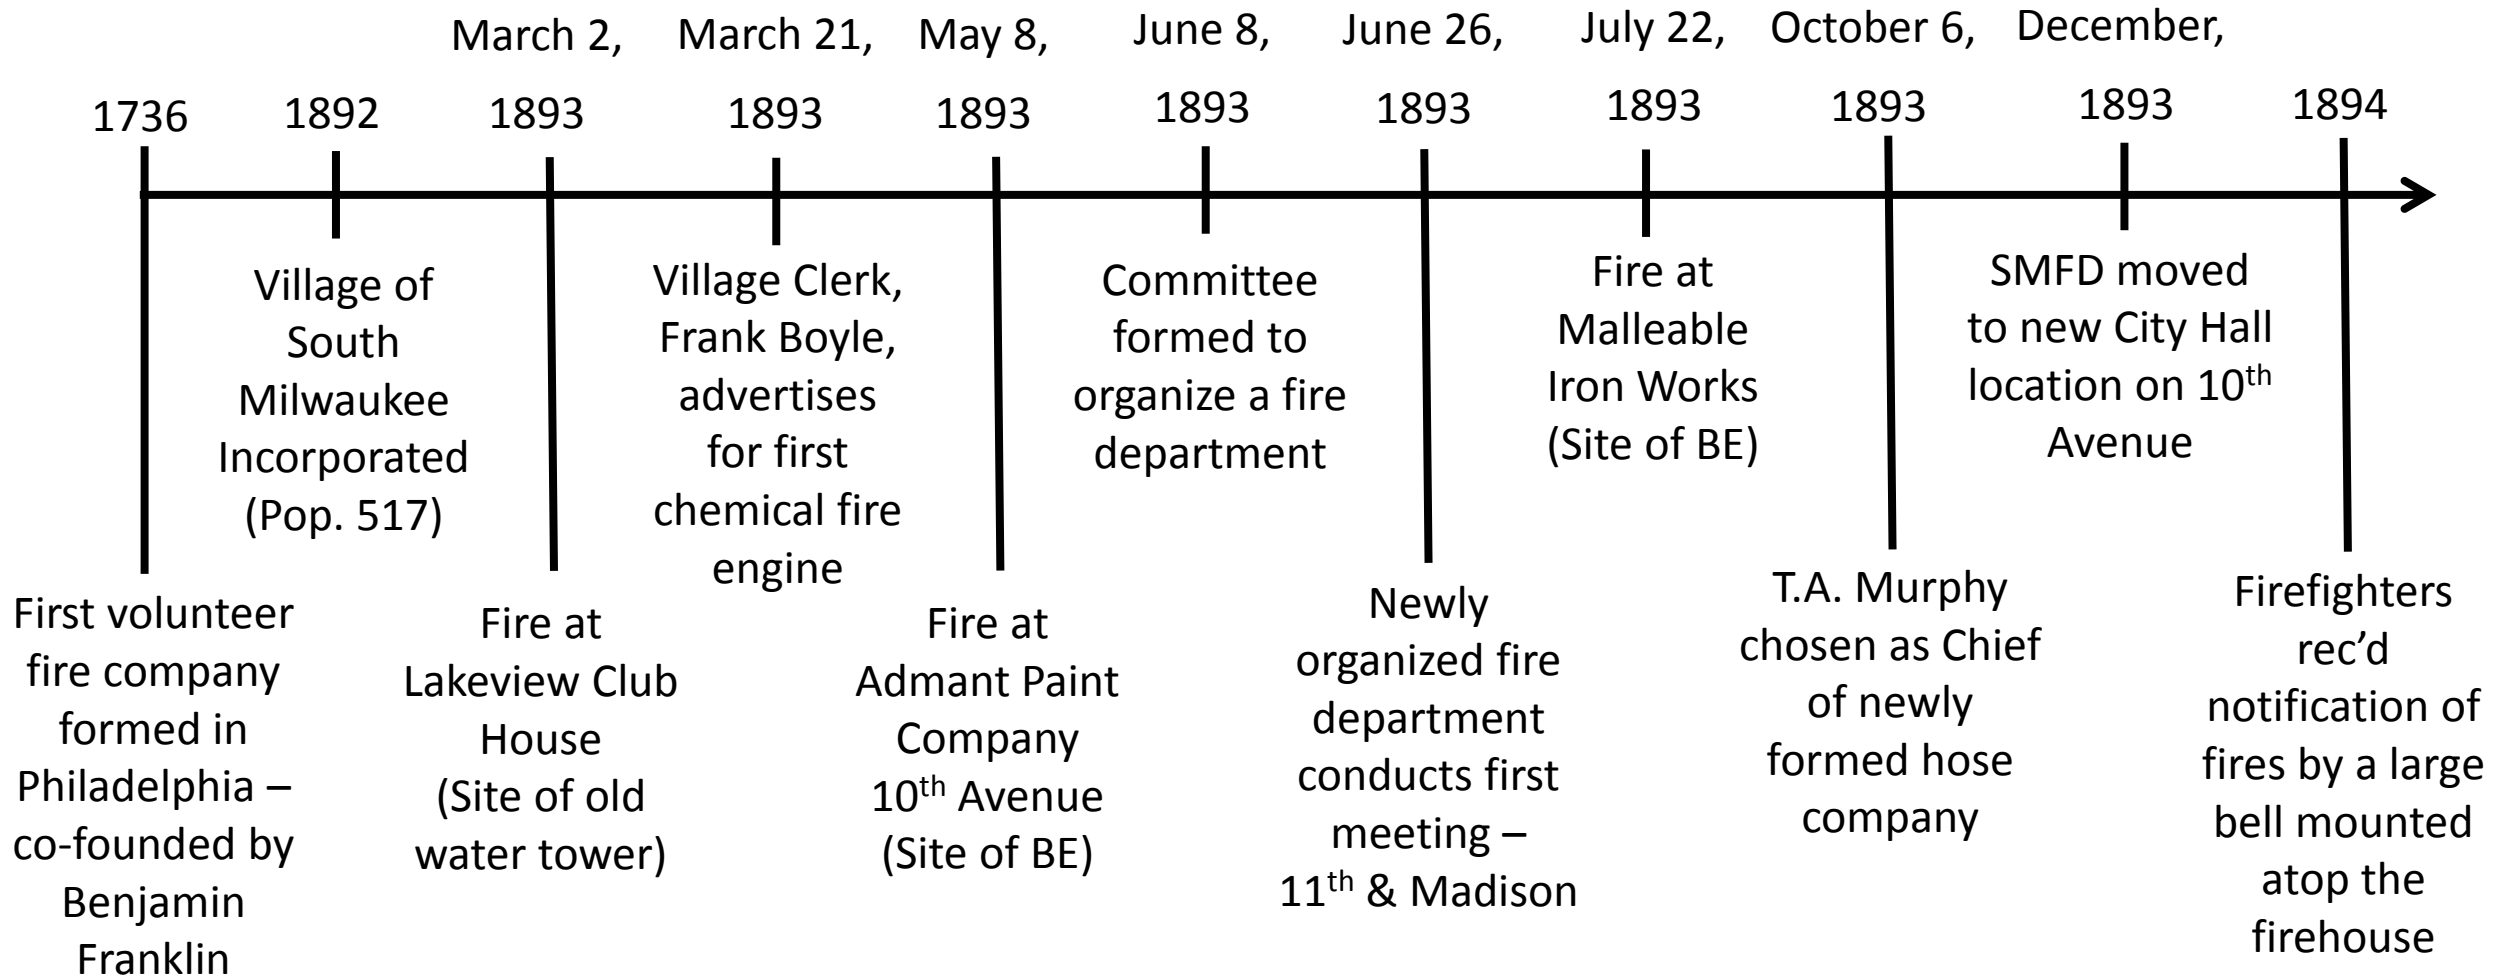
1736

First volunteer fire company formed in Philadelphia – co-founded by Benjamin Franklin

1892

Village of South Milwaukee Incorporated (Pop. 517)

March 2, 1893

Fire at Lakeview Club House (Site of old water tower)

March 21, 1893

Village Clerk, Frank Boyle, advertises for first chemical fire engine

May 8, 1893

Fire at Admant Paint Company 10$^{th}$ Avenue (Site of BE)

June 8, 1893

Committee formed to organize a fire department

June 26, 1893

Newly organized fire department conducts first meeting – 11$^{th}$ & Madison

July 22, 1893

Fire at Malleable Iron Works (Site of BE)

October 6, 1893

T.A. Murphy chosen as Chief of newly formed hose company

December, 1893

SMFD moved to new City Hall location on 10$^{th}$ Avenue

1894

Firefighters rec'd notification of fires by a large bell mounted atop the firehouse